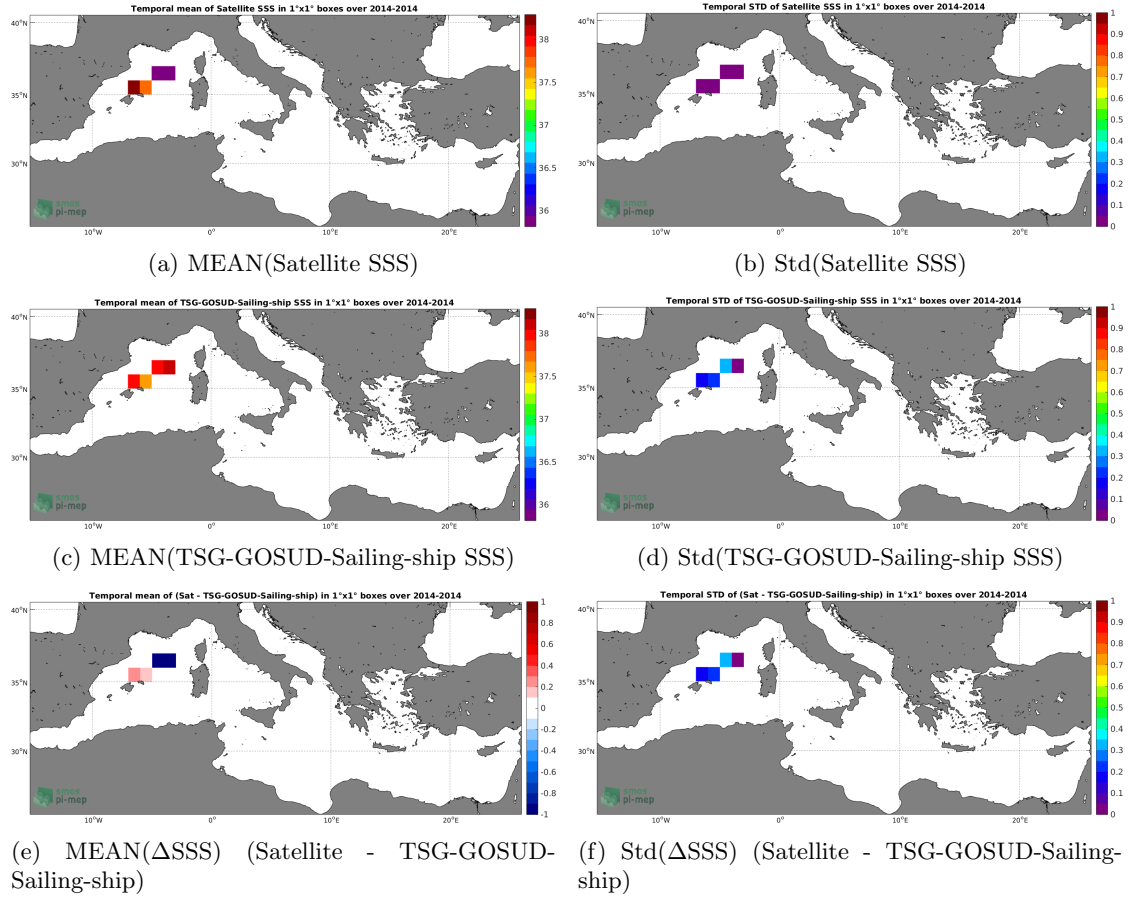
Temporal mean of Satellite SSS in 1°x1° boxes over 2014-2014

40°N
35°N
30°N
10°W
0°
10°E
20°E
smos
pi-mep

38
37.5
37
36.5
36

(a) MEAN(Satellite SSS)

Temporal STD of Satellite SSS in 1°x1° boxes over 2014-2014

40°N
35°N
30°N
10°W
0°
10°E
20°E
smos
pi-mep

1
0.9
0.8
0.7
0.6
0.5
0.4
0.3
0.2
0.1
0

(b) Std(Satellite SSS)

Temporal mean of TSG-GOSUD-Sailing-ship SSS in 1°x1° boxes over 2014-2014

40°N
35°N
30°N
10°W
0°
10°E
20°E
smos
pi-mep

38
37.5
37
36.5
36

(c) MEAN(TSG-GOSUD-Sailing-ship SSS)

Temporal STD of TSG-GOSUD-Sailing-ship SSS in 1°x1° boxes over 2014-2014

40°N
35°N
30°N
10°W
0°
10°E
20°E
smos
pi-mep

1
0.9
0.8
0.7
0.6
0.5
0.4
0.3
0.2
0.1
0

(d) Std(TSG-GOSUD-Sailing-ship SSS)

Temporal mean of (Sat - TSG-GOSUD-Sailing-ship) in 1°x1° boxes over 2014-2014

40°N
35°N
30°N
10°W
0°
10°E
20°E
smos
pi-mep

1
0.8
0.6
0.4
0.2
0
-0.2
-0.4
-0.6
-0.8
-1

(e) MEAN(ΔSSS) (Satellite - TSG-GOSUD-Sailing-ship)

Temporal STD of (Sat - TSG-GOSUD-Sailing-ship) in 1°x1° boxes over 2014-2014

40°N
35°N
30°N
10°W
0°
10°E
20°E
smos
pi-mep

1
0.9
0.8
0.7
0.6
0.5
0.4
0.3
0.2
0.1
0

(f) Std(ΔSSS) (Satellite - TSG-GOSUD-Sailing-ship)